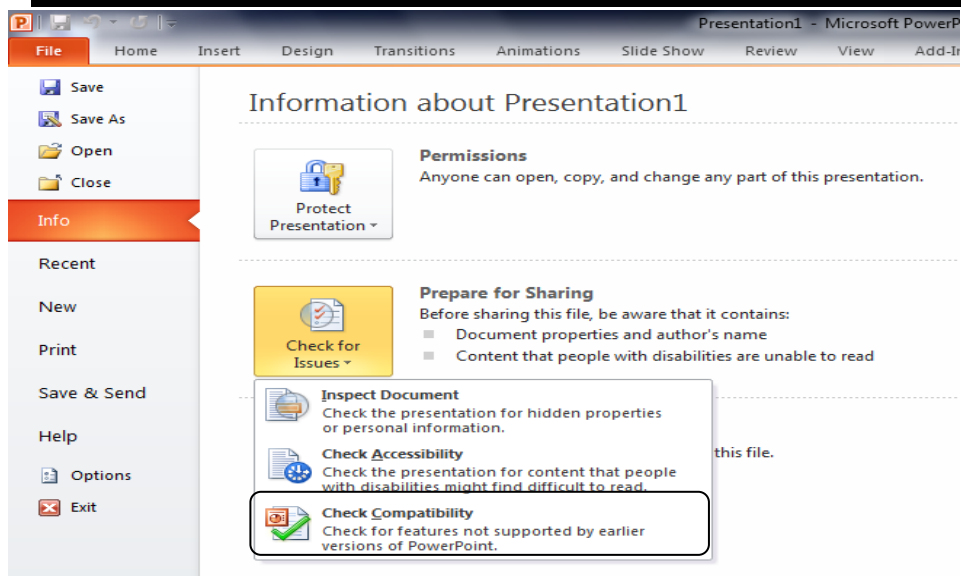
Presentation1 - Microsoft PowerP

File Home Insert Design Transitions Animations Slide Show Review View Add-I

Save
Save As
Open
Close
Info
Recent
New
Print
Save & Send
Help
Options
Exit

Information about Presentation1

Protect Presentation

Permissions
Anyone can open, copy, and change any part of this presentation.

Check for Issues

Prepare for Sharing
Before sharing this file, be aware that it contains:
Document properties and author's name
Content that people with disabilities are unable to read

Inspect Document
Check the presentation for hidden properties or personal information.

Check Accessibility
Check the presentation for content that people with disabilities might find difficult to read.

this file.

Check Compatibility
Check for features not supported by earlier versions of PowerPoint.